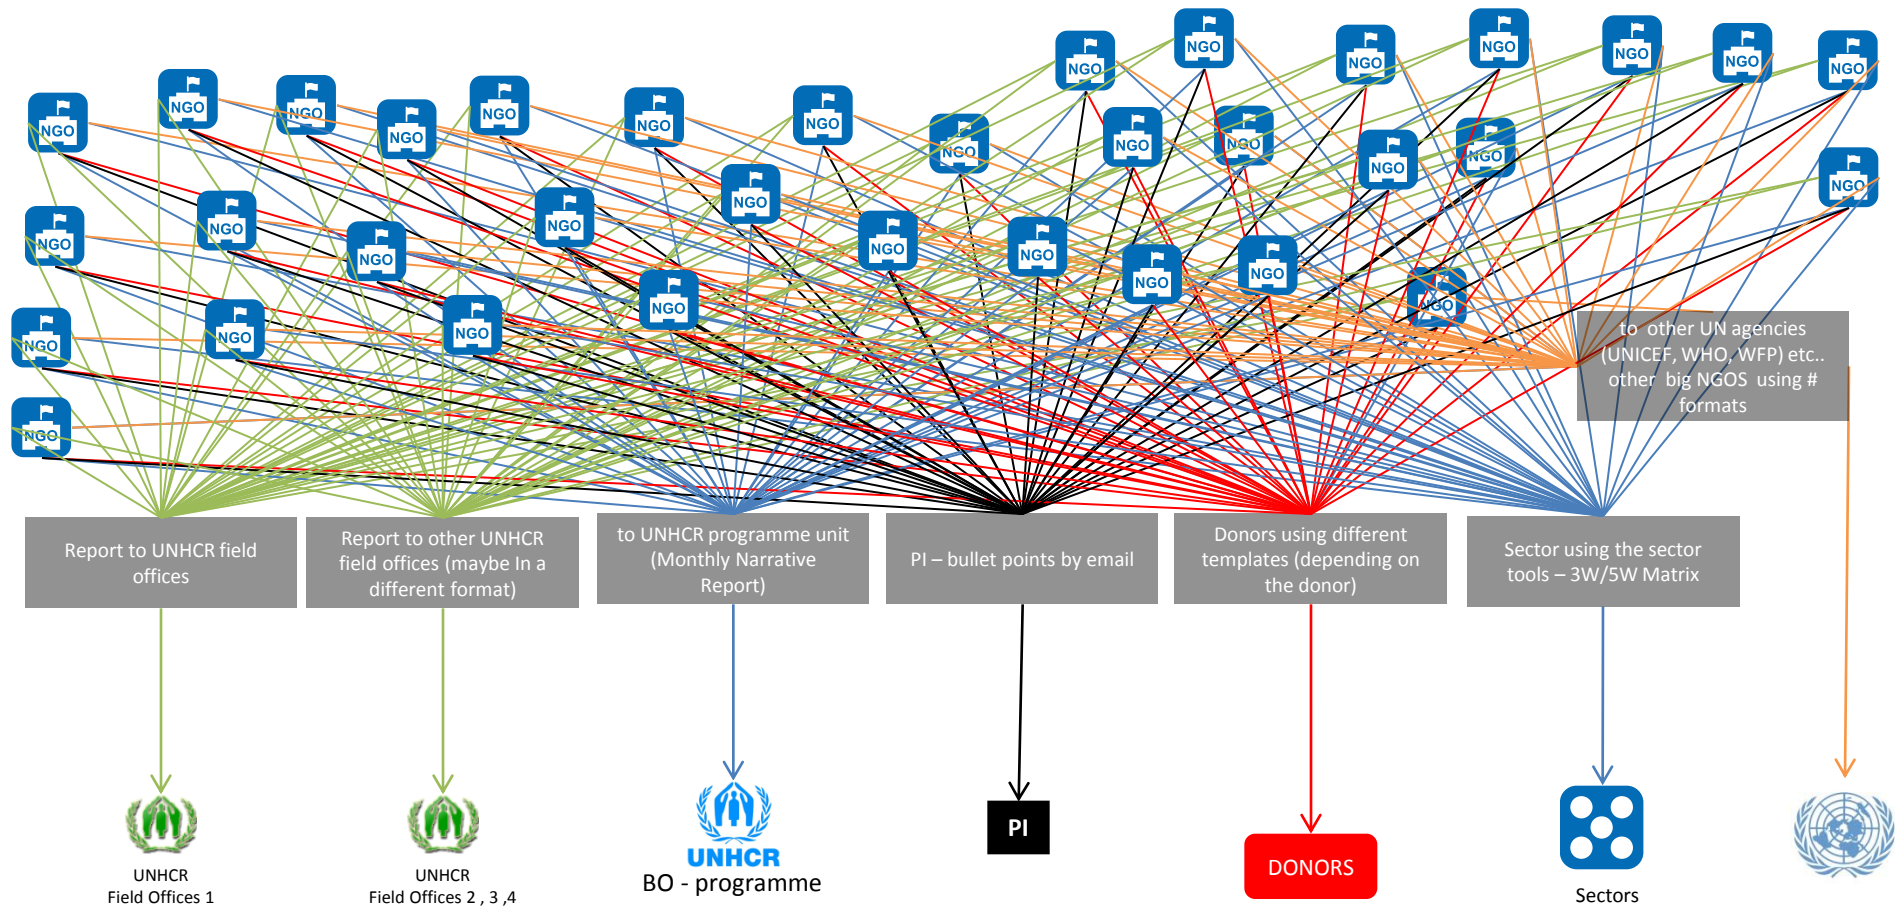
NGO NGO NGO NGO NGO NGO NGO NGO NGO NGO NGO NGO NGO NGO NGO NGO NGO NGO NGO NGO NGO NGO NGO NGO NGO NGO NGO NGO NGO NGO NGO NGO NGO NGO NGO

to other UN agencies (UNICEF, WHO, WFP) etc.. other big NGOS using # formats

Report to UNHCR field offices

Report to other UNHCR field offices (maybe In a different format)

to UNHCR programme unit (Monthly Narrative Report)

PI – bullet points by email

Donors using different templates (depending on the donor)

Sector using the sector tools – 3W/5W Matrix

UNHCR
Field Offices 1

UNHCR
Field Offices 2 , 3 ,4

UNHCR
BO - programme

PI

DONORS

Sectors